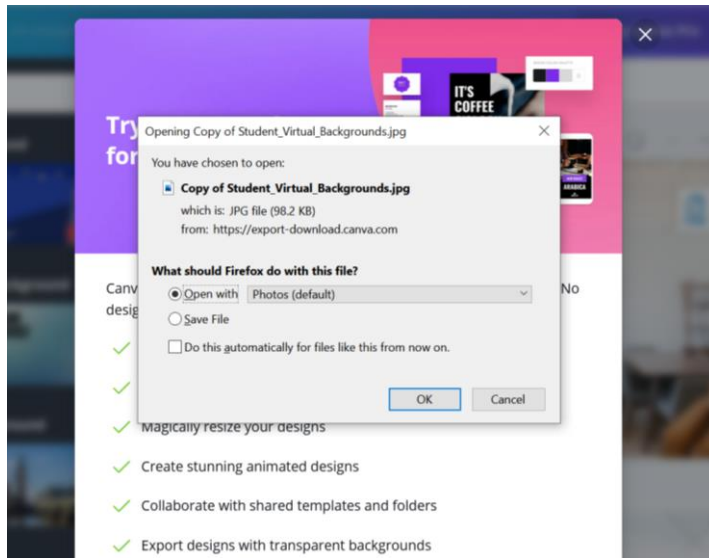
Try
for

IT'S
COFFEE

ARABICA

Opening Copy of Student_Virtual_Backgrounds.jpg

You have chosen to open:

Copy of Student_Virtual_Backgrounds.jpg

which is: JPG file (98.2 KB)

from: https://export-download.canva.com

What should Firefox do with this file?

Open with Photos (default)

Save File

Do this automatically for files like this from now on.

OK Cancel

Canv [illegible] No
desig

Magically resize your designs

Create stunning animated designs

Collaborate with shared templates and folders

Export designs with transparent backgrounds